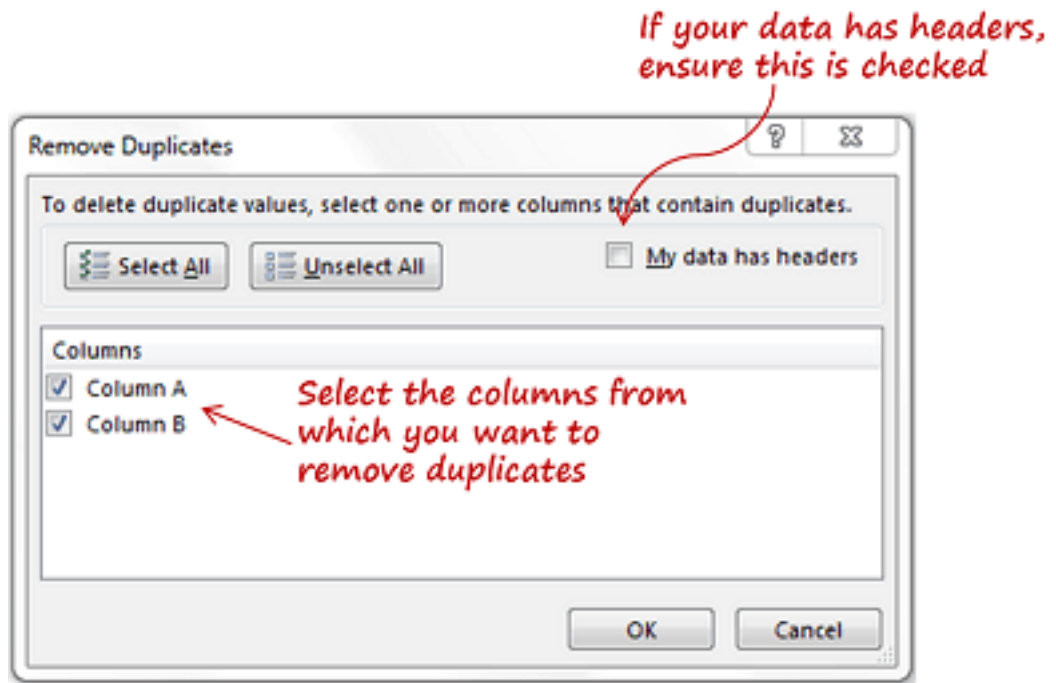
If your data has headers, ensure this is checked

Remove Duplicates

?

To delete duplicate values, select one or more columns that contain duplicates.

Select All

Unselect All

My data has headers

Columns

Column A

Column B

Select the columns from which you want to remove duplicates

OK

Cancel